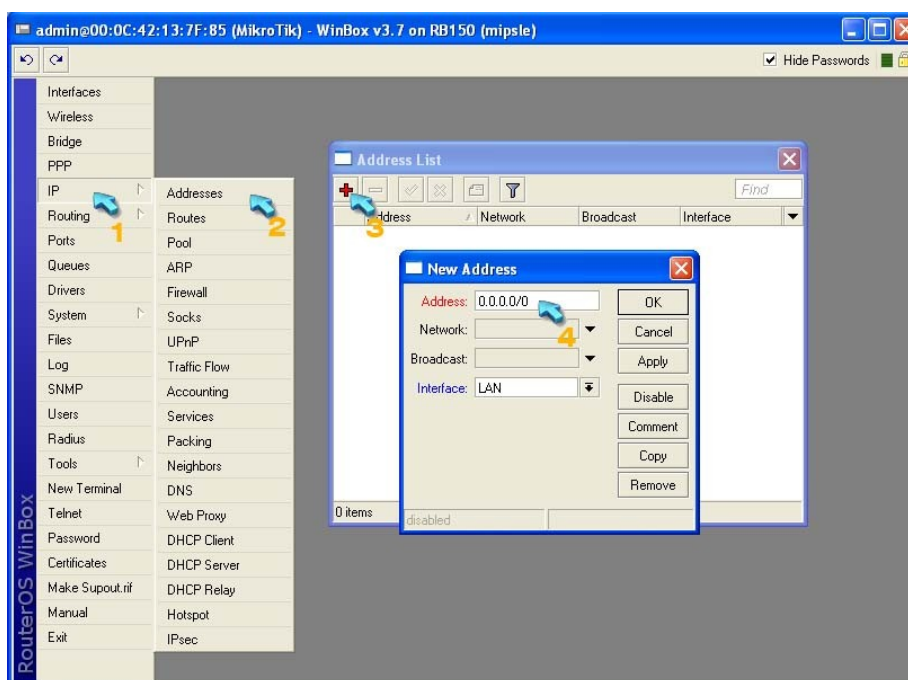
admin@00:0C:42:13:7F:85 (MikroTik) - WinBox v3.7 on RB150 (mipsle)

Hide Passwords

Interfaces
Wireless
Bridge
PPP
IP
Routing
Ports
Queues
Drivers
System
Files
Log
SNMP
Users
Radius
Tools
New Terminal
Telnet
Password
Certificates
Make Supout.rif
Manual
Exit

RouterOS WinBox

Addresses
Routes
Pool
ARP
Firewall
Socks
UPnP
Traffic Flow
Accounting
Services
Packing
Neighbors
DNS
Web Proxy
DHCP Client
DHCP Server
DHCP Relay
Hotspot
IPsec

1
2
3
4

Address List
Find
Address | Network | Broadcast | Interface
0 items

New Address
Address: 0.0.0.0/0
Network:
Broadcast:
Interface: LAN
OK
Cancel
Apply
Disable
Comment
Copy
Remove
disabled